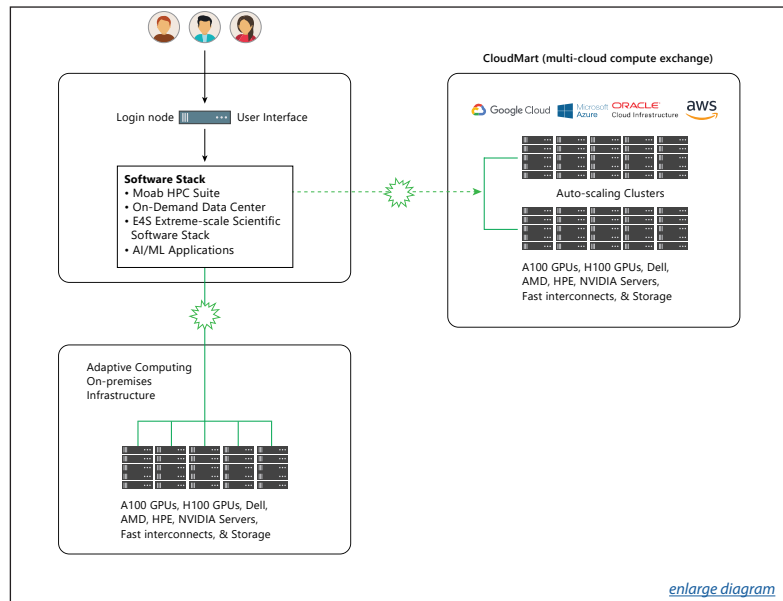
CloudMart (multi-cloud compute exchange)

Google Cloud Microsoft Azure ORACLE Cloud Infrastructure aws

Login node User Interface

Software Stack
• Moab HPC Suite
• On-Demand Data Center
• E4S Extreme-scale Scientific Software Stack
• AI/ML Applications

Auto-scaling Clusters

A100 GPUs, H100 GPUs, Dell, AMD, HPE, NVIDIA GPUs, Fast interconnects, & Storage

Adaptive Computing On-premises Infrastructure

A100 GPUs, H100 GPUs, Dell, AMD, HPE, NVIDIA Servers, Fast interconnects, & Storage

enlarge diagram